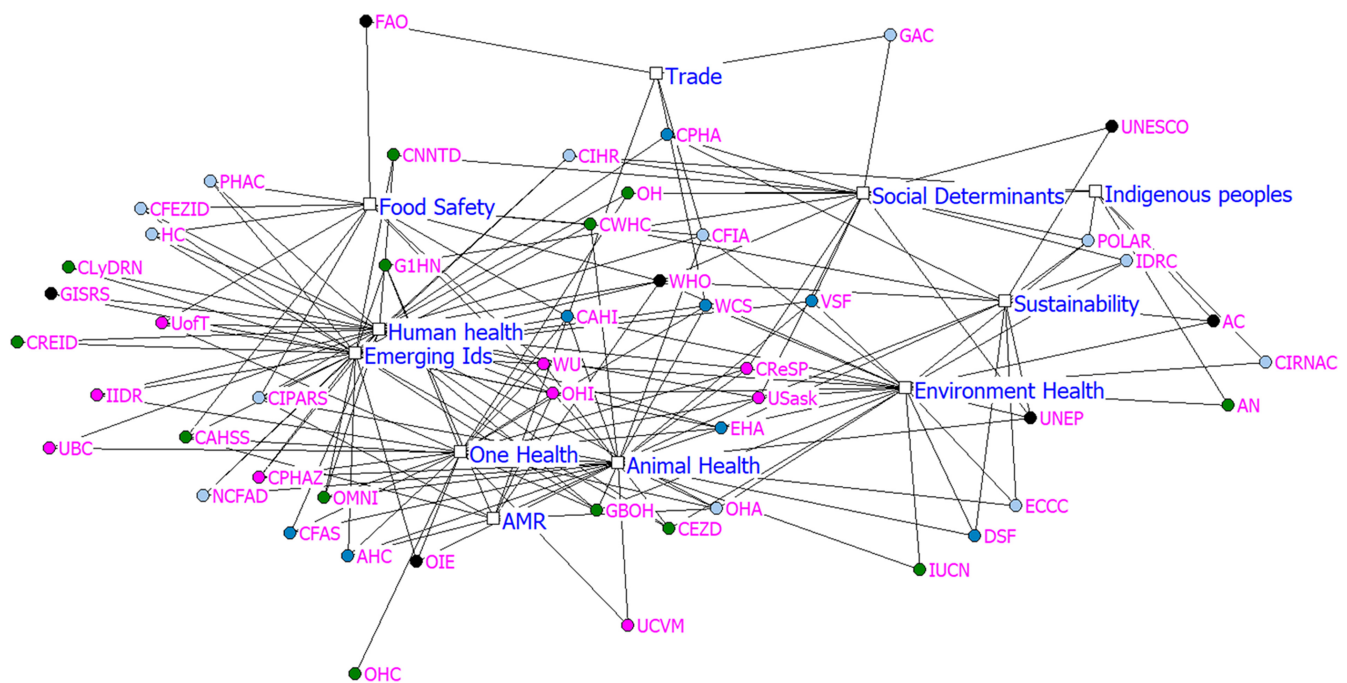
FAO
GAC
Trade
CPHA
UNESCO
CNNTD
CIHR
PHAC
OH
Social Determinants
Indigenous peoples
CFEZID
Food Safety
CWHC
HC
CFIA
POLAR
IDRC
CLyDRN
G1HN
WHO
GISRS
WCS
VSF
Sustainability
UofT
CAHI
AC
CREID
Human health
Emerging Ids
WU
CReSP
CIRNAC
IIDR
OHI
USask
Environment Health
CIPARS
UNEP
AN
EHA
CAHSS
UBC
One Health
Animal Health
CPHAZ
NCFAD
OMNI
OHA
ECCC
AMR
GBOH
CFAS
CEZD
DSF
AHC
OIE
IUCN
UCVM
OHC